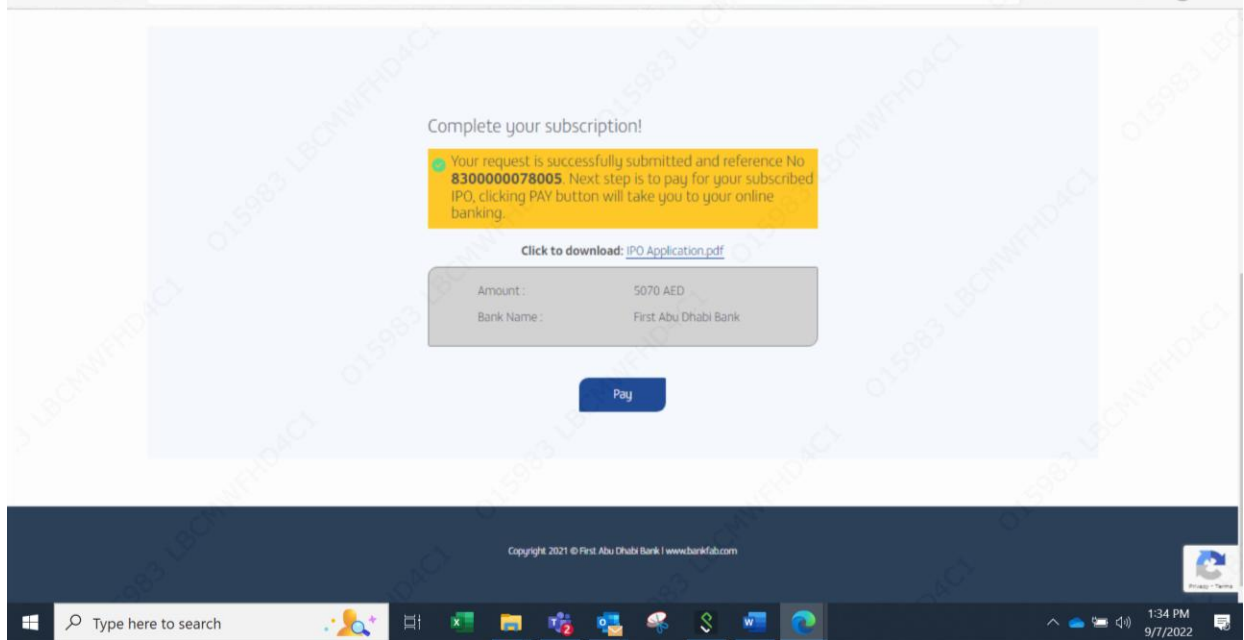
Complete your subscription!

Your request is successfully submitted and reference No **8300000078005**. Next step is to pay for your subscribed IPO, clicking PAY button will take you to your online banking.

Click to download: IPO Application.pdf

Amount : 5070 AED
Bank Name : First Abu Dhabi Bank

Pay

Copyright 2021 © First Abu Dhabi Bank | www.bankfab.com

Privacy - Terms

Type here to search

1:34 PM
9/7/2022